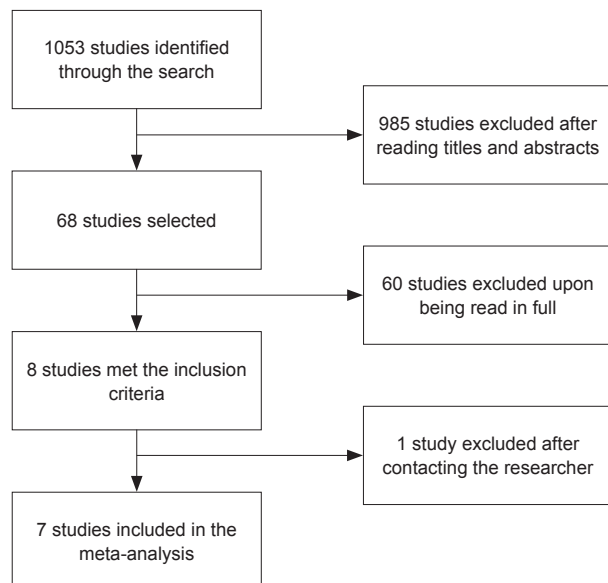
1053 studies identified through the search

985 studies excluded after reading titles and abstracts

68 studies selected

60 studies excluded upon being read in full

8 studies met the inclusion criteria

1 study excluded after contacting the researcher

7 studies included in the meta-analysis